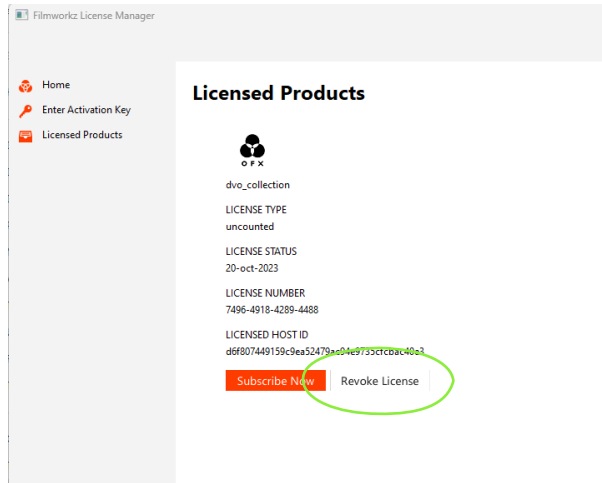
Filmworkz License Manager

Home
Enter Activation Key
Licensed Products

Licensed Products

OFX

dvo_collection

LICENSE TYPE
uncounted

LICENSE STATUS
20-oct-2023

LICENSE NUMBER
7496-4918-4289-4488

LICENSED HOST ID
d6f807449159c9ea52479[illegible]

Subscribe Now
Revoke License